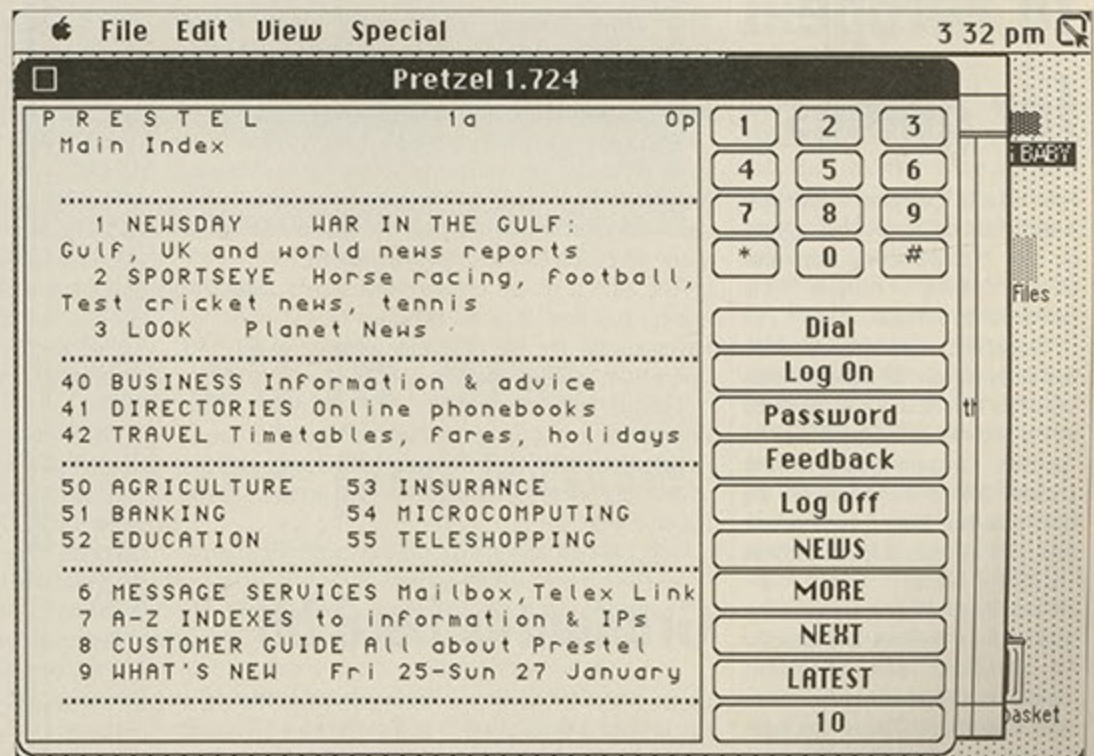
File Edit View Special

3 32 pm

Pretzel 1.724

P R E S T E L 1a 0p
Main Index

1 NEWSDAY WAR IN THE GULF: Gulf, UK and world news reports
2 SPORTSEYE Horse racing, football, Test cricket news, tennis
3 LOOK Planet News

40 BUSINESS Information & advice
41 DIRECTORIES Online phonebooks
42 TRAVEL Timetables, fares, holidays

50 AGRICULTURE 53 INSURANCE
51 BANKING 54 MICROCOMPUTING
52 EDUCATION 55 TELESHOPPING

6 MESSAGE SERVICES Mailbox,Telex Link
7 A-Z INDEXES to information & IPs
8 CUSTOMER GUIDE All about Prestel
9 WHAT'S NEW Fri 25-Sun 27 January

1 2 3
4 5 6
7 8 9
* 0 #

Dial
Log On
Password
Feedback
Log Off
NEWS
MORE
NEXT
LATEST
10

BABY
Files
th
asket